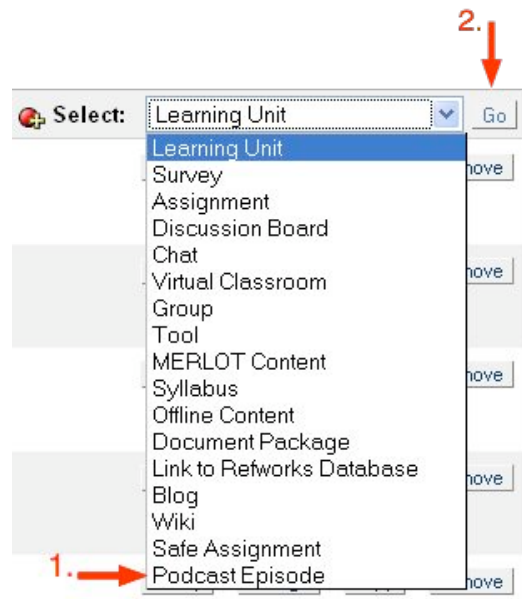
2.

Select: Learning Unit Go

Learning Unit
Survey
Assignment
Discussion Board
Chat
Virtual Classroom
Group
Tool
MERLOT Content
Syllabus
Offline Content
Document Package
Link to Refworks Database
Blog
Wiki
Safe Assignment
Podcast Episode

1.

nove
nove
nove
nove
nove